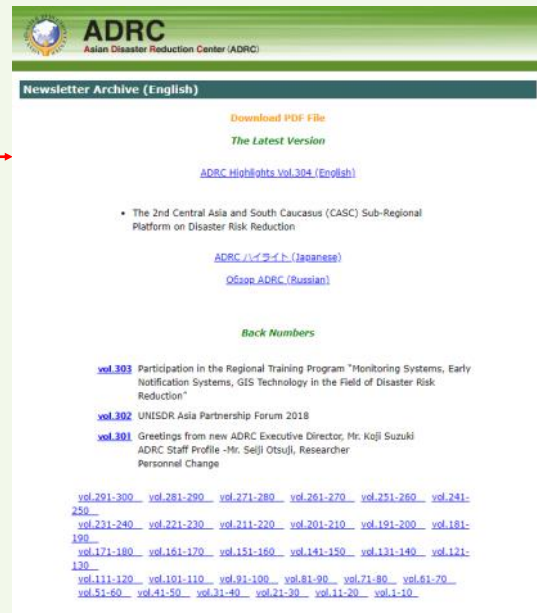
ADRC
Asian Disaster Reduction Center (ADRC)

Newsletter Archive (English)

Download PDF File

The Latest Version

ADRC Highlights Vol.304 (English)

• The 2nd Central Asia and South Caucasus (CASC) Sub-Regional Platform on Disaster Risk Reduction

ADRC ハイライト (Japanese)

Обзор ADRC (Russian)

Back Numbers

vol.303 Participation in the Regional Training Program "Monitoring Systems, Early Notification Systems, GIS Technology in the Field of Disaster Risk Reduction"

vol.302 UNISDR Asia Partnership Forum 2018

vol.301 Greetings from new ADRC Executive Director, Mr. Koji Suzuki
ADRC Staff Profile -Mr. Seiji Otsuji, Researcher
Personnel Change

vol.291-300 vol.281-290 vol.271-280 vol.261-270 vol.251-260 vol.241-250 vol.231-240 vol.221-230 vol.211-220 vol.201-210 vol.191-200 vol.181-190 vol.171-180 vol.161-170 vol.151-160 vol.141-150 vol.131-140 vol.121-130 vol.111-120 vol.101-110 vol.91-100 vol.81-90 vol.71-80 vol.61-70 vol.51-60 vol.41-50 vol.31-40 vol.21-30 vol.11-20 vol.1-10